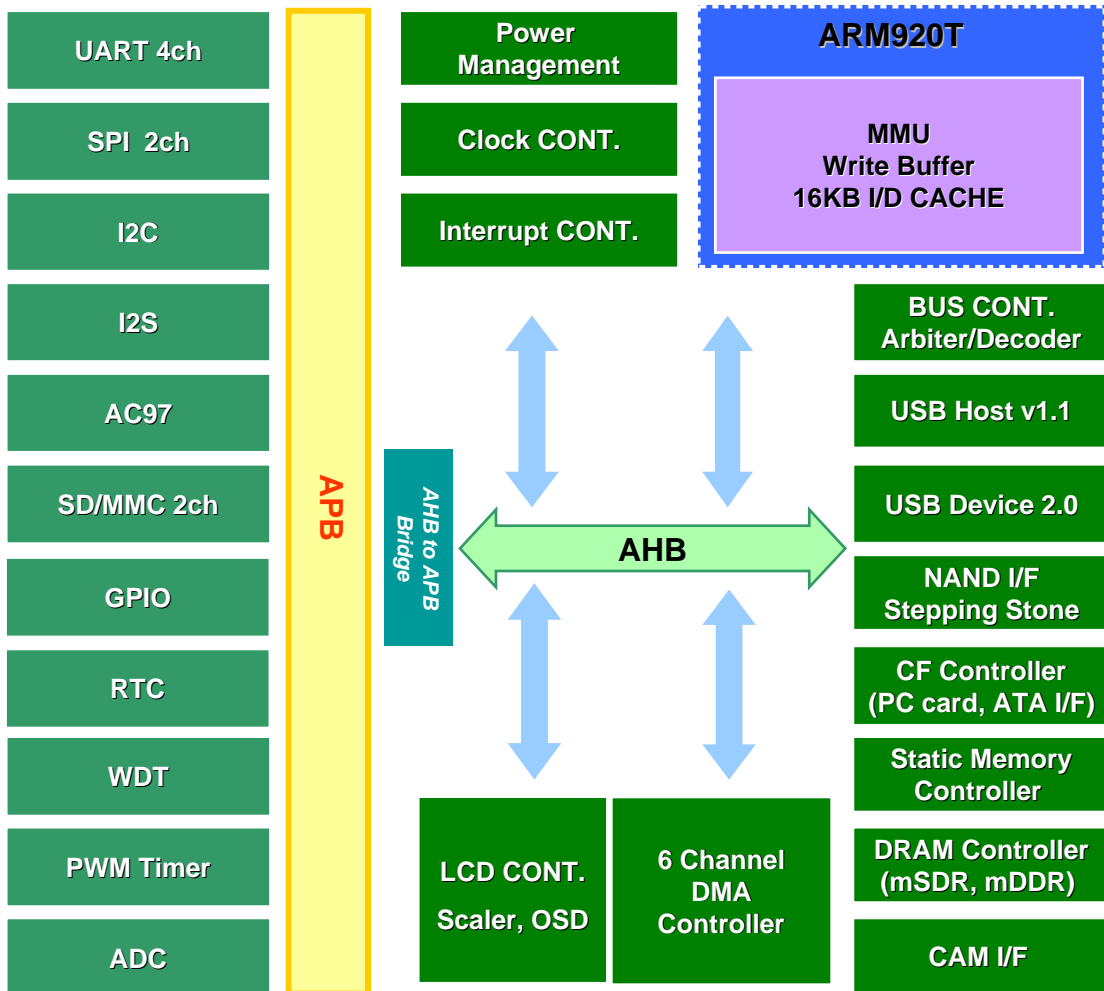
UART 4ch

SPI 2ch

I2C

I2S

AC97

SD/MMC 2ch

GPIO

RTC

WDT

PWM Timer

ADC

APB

Power Management

Clock CONT.

Interrupt CONT.

ARM920T

MMU
Write Buffer
16KB I/D CACHE

AHB to APB Bridge

AHB

BUS CONT.
Arbiter/Decoder

USB Host v1.1

USB Device 2.0

NAND I/F
Stepping Stone

CF Controller
(PC card, ATA I/F)

Static Memory Controller

DRAM Controller
(mSDR, mDDR)

CAM I/F

LCD CONT.
Scaler, OSD

6 Channel
DMA
Controller